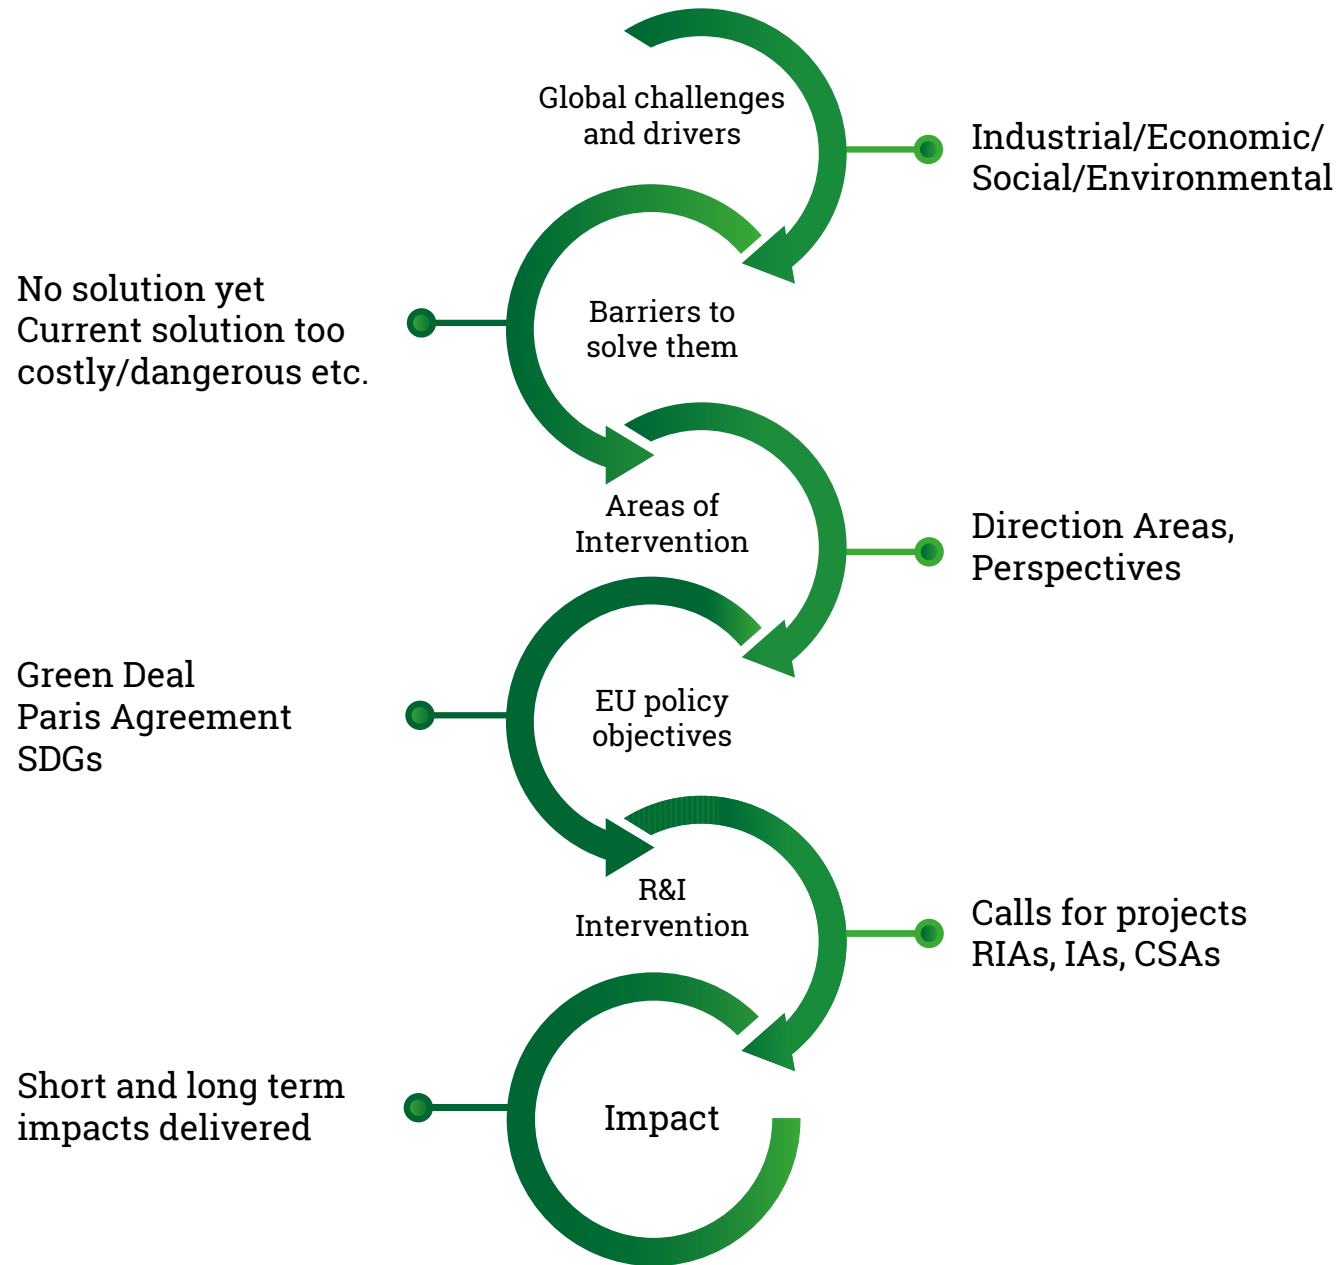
Global challenges and drivers

Industrial/Economic/ Social/Environmental

No solution yet
Current solution too costly/dangerous etc.

Barriers to solve them

Areas of Intervention

Direction Areas, Perspectives

Green Deal
Paris Agreement
SDGs

EU policy objectives

R&I Intervention

Calls for projects
RIAs, IAs, CSAs

Short and long term impacts delivered

Impact